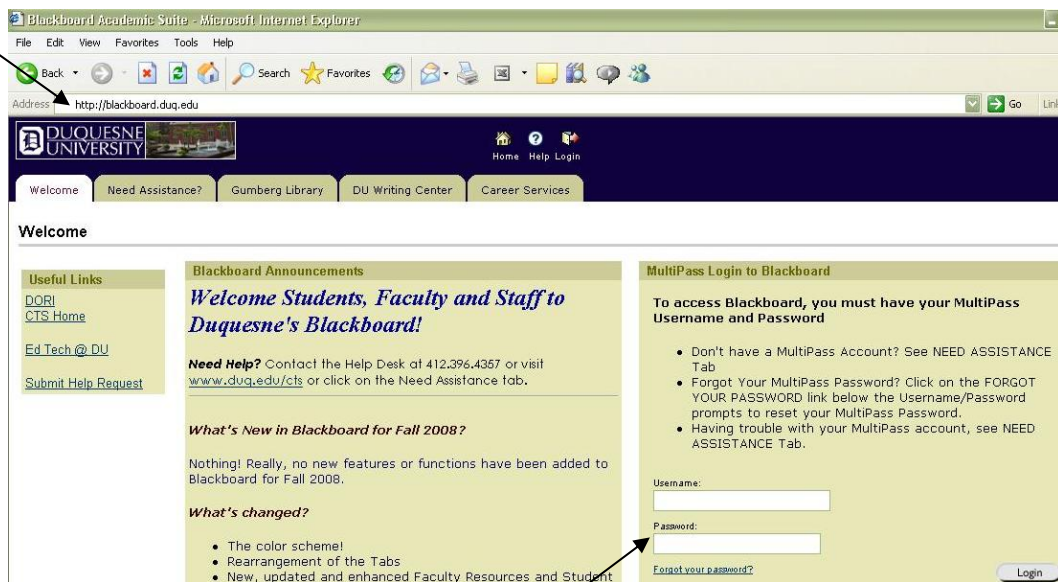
Blackboard Academic Suite - Microsoft Internet Explorer

File Edit View Favorites Tools Help

Back Search Favorites

Address http://blackboard.duq.edu Go Lin

DUQUESNE UNIVERSITY

Home Help Login

Welcome | Need Assistance? | Gumberg Library | DU Writing Center | Career Services

Welcome

Useful Links

DORI
CTS Home

Ed Tech @ DU

Submit Help Request

Blackboard Announcements

Welcome Students, Faculty and Staff to Duquesne's Blackboard!

Need Help? Contact the Help Desk at 412.396.4357 or visit www.duq.edu/cts or click on the Need Assistance tab.

What's New in Blackboard for Fall 2008?

Nothing! Really, no new features or functions have been added to Blackboard for Fall 2008.

What's changed?

- The color scheme!
- Rearrangement of the Tabs
- New, updated and enhanced Faculty Resources and Student

MultiPass Login to Blackboard

To access Blackboard, you must have your MultiPass Username and Password

- Don't have a MultiPass Account? See NEED ASSISTANCE Tab
- Forgot Your MultiPass Password? Click on the FORGOT YOUR PASSWORD link below the Username/Password prompts to reset your MultiPass Password.
- Having trouble with your MultiPass account, see NEED ASSISTANCE Tab.

Username:

Password:

Forgot your password?

Login